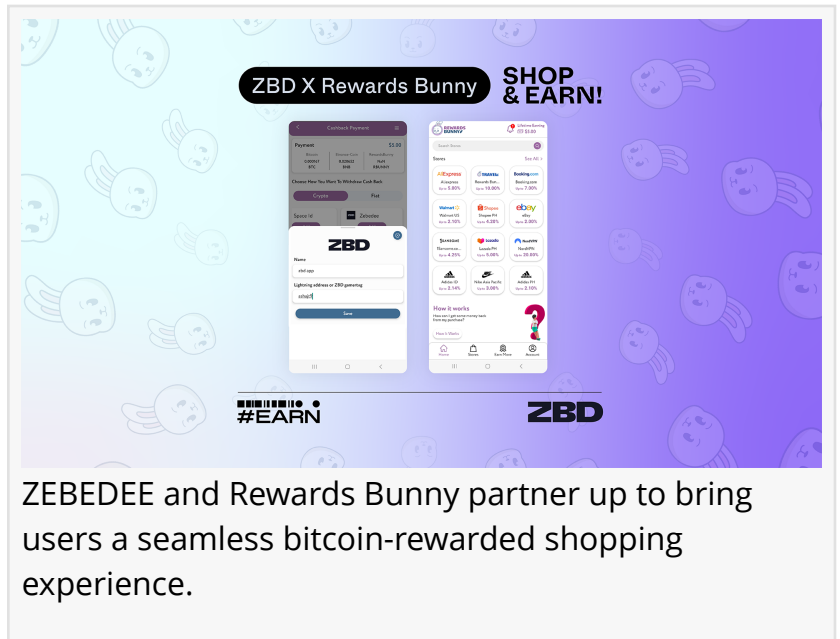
ZBD X Rewards Bunny SHOP & EARN!

Cashback Payment

Payment

Choose How You Want To Withdraw Cash Back

Crypto

ZBD

Name

Lightning address or ZBD gamertag

Save

REWARDS BUNNY

Stores

See All

AliExpress

Booking.com

Walmart

Shopee

ebay

NordVPN

How it works

Home

Stores

Earn More

Account

#EARN

ZBD

ZEBEDEE and Rewards Bunny partner up to bring users a seamless bitcoin-rewarded shopping experience.